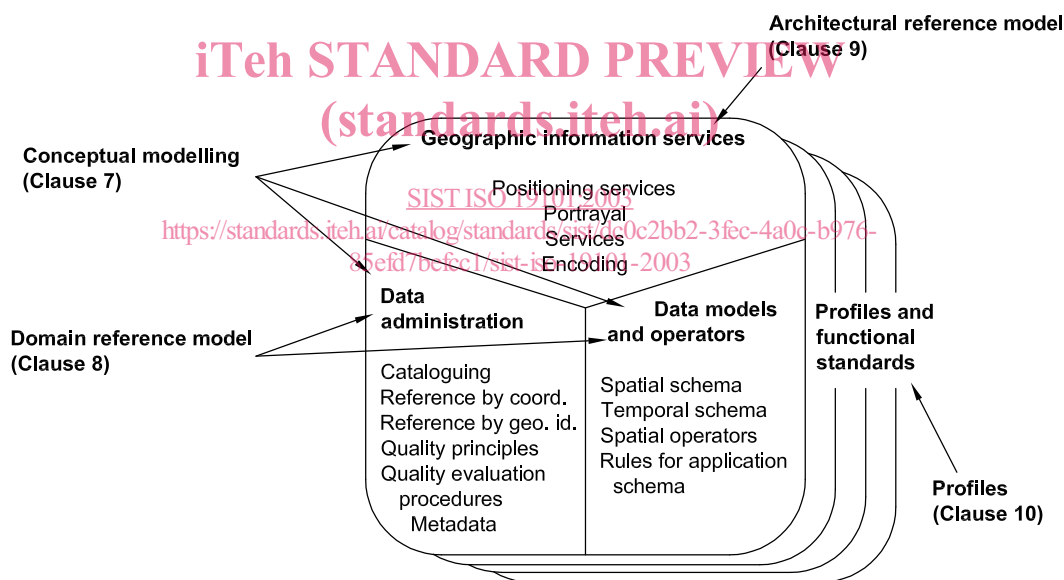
iTeh STANDARD PREVIEW
(standards.iteh.ai)

Architectural reference model
(Clause 9)

Conceptual modelling
(Clause 7)

Geographic information services

SIST ISO 19101:2003
https://standards.iteh.ai/catalog/standards/sist/dc0c2bb2-3fec-4a0c-b976-85efd7befcc1/sist-iso-19101-2003

Positioning services
Portrayal
Services
Encoding

Domain reference model
(Clause 8)

Data administration

Cataloguing
Reference by coord.
Reference by geo. id.
Quality principles
Quality evaluation procedures
Metadata

Data models and operators

Spatial schema
Temporal schema
Spatial operators
Rules for application schema

Profiles and functional standards

Profiles
(Clause 10)